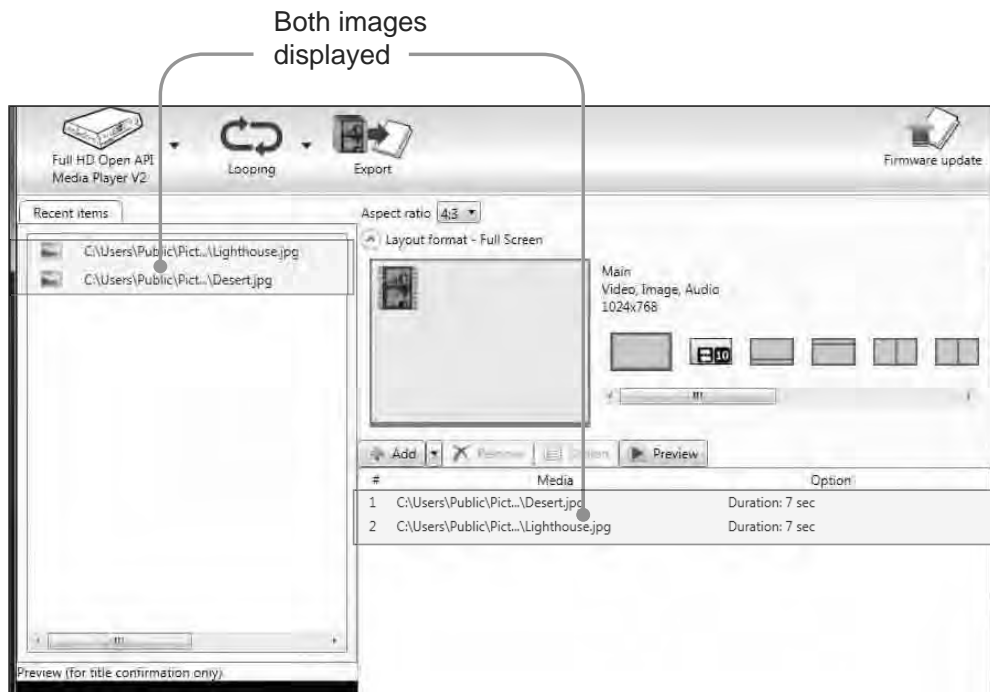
Both images displayed

Full HD Open API Media Player V2

Looping

Export

Firmware update

Recent items

C:\Users\Public\Pict...\Lighthouse.jpg

C:\Users\Public\Pict...\Desert.jpg

Aspect ratio 4:3

Layout format - Full Screen

Main
Video, Image, Audio
1024x768

10

Add

Remove

Option

Preview

| # | Media | Option |
|---|---|---|
| 1 | C:\Users\Public\Pict...\Desert.jpg | Duration: 7 sec |
| 2 | C:\Users\Public\Pict...\Lighthouse.jpg | Duration: 7 sec |

Preview (for title confirmation only)